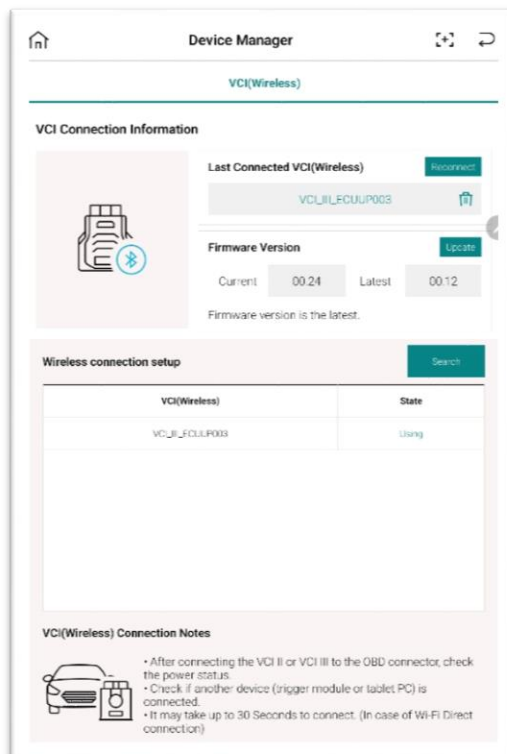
Device Manager

VCI(Wireless)

VCI Connection Information

Last Connected VCI(Wireless)

Reconnect

VCI_III_ECUUP003

Firmware Version

Update

Current 00.24 Latest 00.12

Firmware version is the latest.

Wireless connection setup

Search

| VCI(Wireless) | State |
|---|---|
| VCI_III_ECUUP003 | Using |

VCI(Wireless) Connection Notes

• After connecting the VCI II or VCI III to the OBD connector, check the power status.
• Check if another device (trigger module or tablet PC) is connected.
• It may take up to 30 Seconds to connect. (In case of Wi-Fi Direct connection)